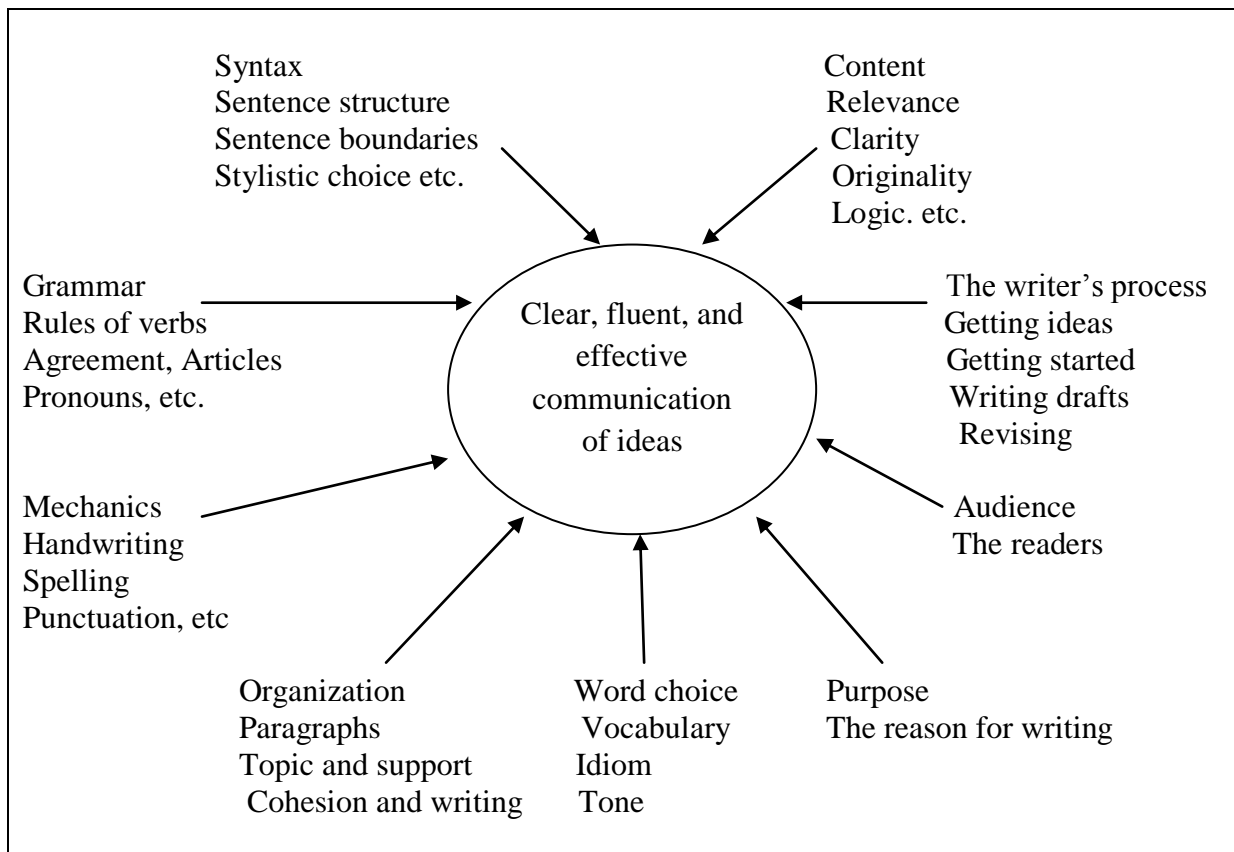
Syntax
Sentence structure
Sentence boundaries
Stylistic choice etc.

Content
Relevance
Clarity
Originality
Logic. etc.

Grammar
Rules of verbs
Agreement, Articles
Pronouns, etc.

Clear, fluent, and effective communication of ideas

The writer's process
Getting ideas
Getting started
Writing drafts
Revising

Mechanics
Handwriting
Spelling
Punctuation, etc

Audience
The readers

Organization
Paragraphs
Topic and support
Cohesion and writing

Word choice
Vocabulary
Idiom
Tone

Purpose
The reason for writing